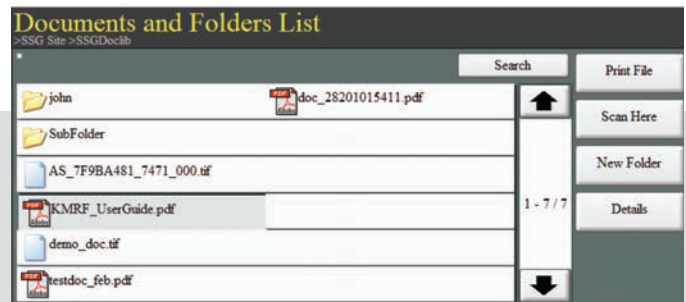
Documents and Folders List
>SSG Site >SSGDoclib

*

Search

Print File

john

doc_28201015411.pdf

Scan Here

SubFolder

New Folder

AS_7F9BA481_7471_000.tif

KMRF_UserGuide.pdf

1 - 7/7

Details

demo_doc.tif

testdoc_feb.pdf